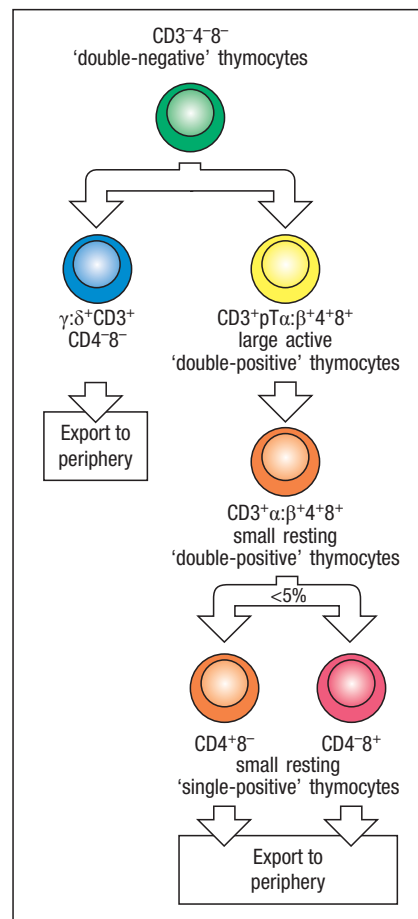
CD3$^-$4$^-$8$^-$
'double-negative' thymocytes

$\gamma$:$\delta^+$CD3$^+$
CD4$^-$8$^-$

Export to periphery

CD3$^+$pT$\alpha$:$\beta^+$4$^+$8$^+$
large active
'double-positive' thymocytes

CD3$^+$$\alpha$:$\beta^+$4$^+$8$^+$
small resting
'double-positive' thymocytes

<5%

CD4$^+$8$^-$
CD4$^-$8$^+$
small resting
'single-positive' thymocytes

Export to periphery